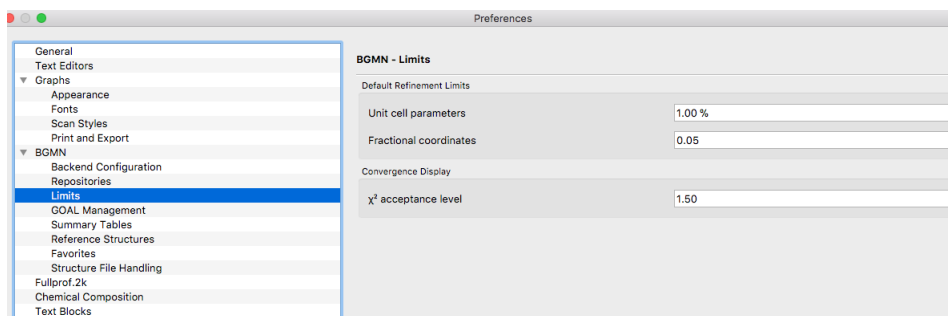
Preferences

General
Text Editors
▼ Graphs
Appearance
Fonts
Scan Styles
Print and Export
▼ BGMN
Backend Configuration
Repositories
Limits
GOAL Management
Summary Tables
Reference Structures
Favorites
Structure File Handling
Fullprof.2k
Chemical Composition
Text Blocks

BGMN - Limits

Default Refinement Limits

Unit cell parameters 1.00 %

Fractional coordinates 0.05

Convergence Display

$\chi^2$ acceptance level 1.50